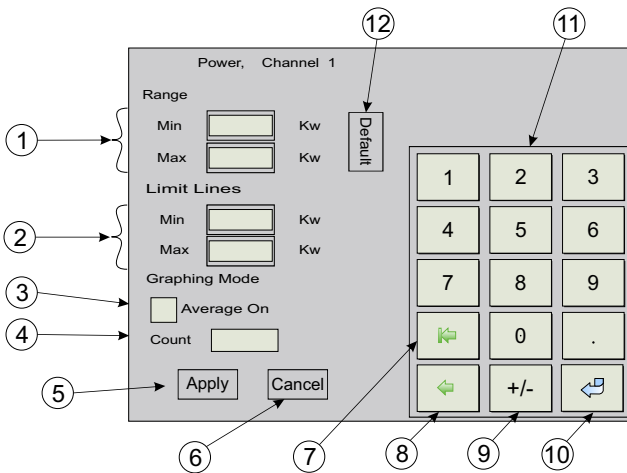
Power, Channel 1

12

11

Range

1

Min Kw

Max Kw

Default

Limit Lines

2

Min Kw

Max Kw

Graphing Mode

3

Average On

4

Count

5

Apply

Cancel

6

7

8

9

10

| 1 | 2 | 3 |
|---|---|---|
| 4 | 5 | 6 |
| 7 | 8 | 9 |
| | 0 | . |
| | +/- | |